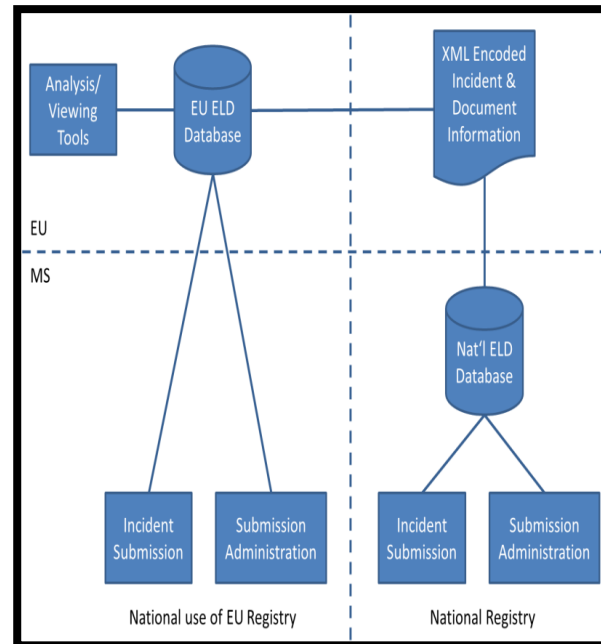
Analysis/ Viewing Tools

EU ELD Database

XML Encoded Incident & Document Information

EU

MS

Nat'l ELD Database

Incident Submission

Submission Administration

Incident Submission

Submission Administration

National use of EU Registry

National Registry